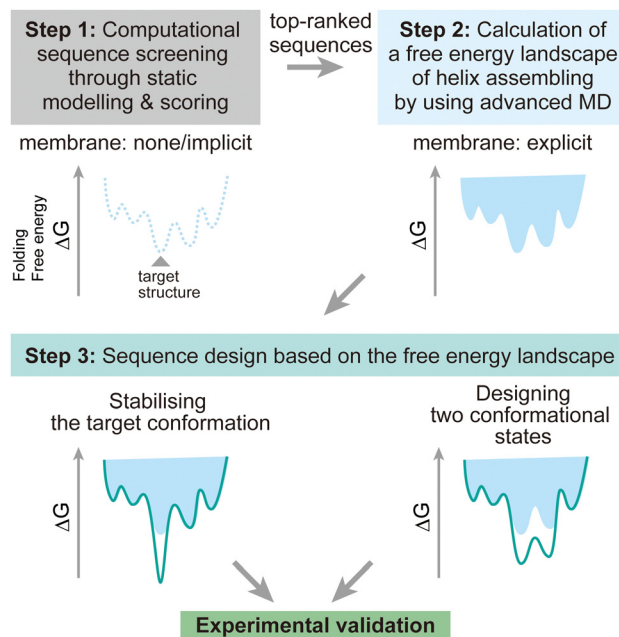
Step 1: Computational sequence screening through static modelling & scoring

top-ranked sequences

Step 2: Calculation of a free energy landscape of helix assembling by using advanced MD

membrane: none/implicit

membrane: explicit

Folding Free energy $\Delta G$

target structure

$\Delta G$

Step 3: Sequence design based on the free energy landscape

Stabilising the target conformation

Designing two conformational states

$\Delta G$

$\Delta G$

Experimental validation